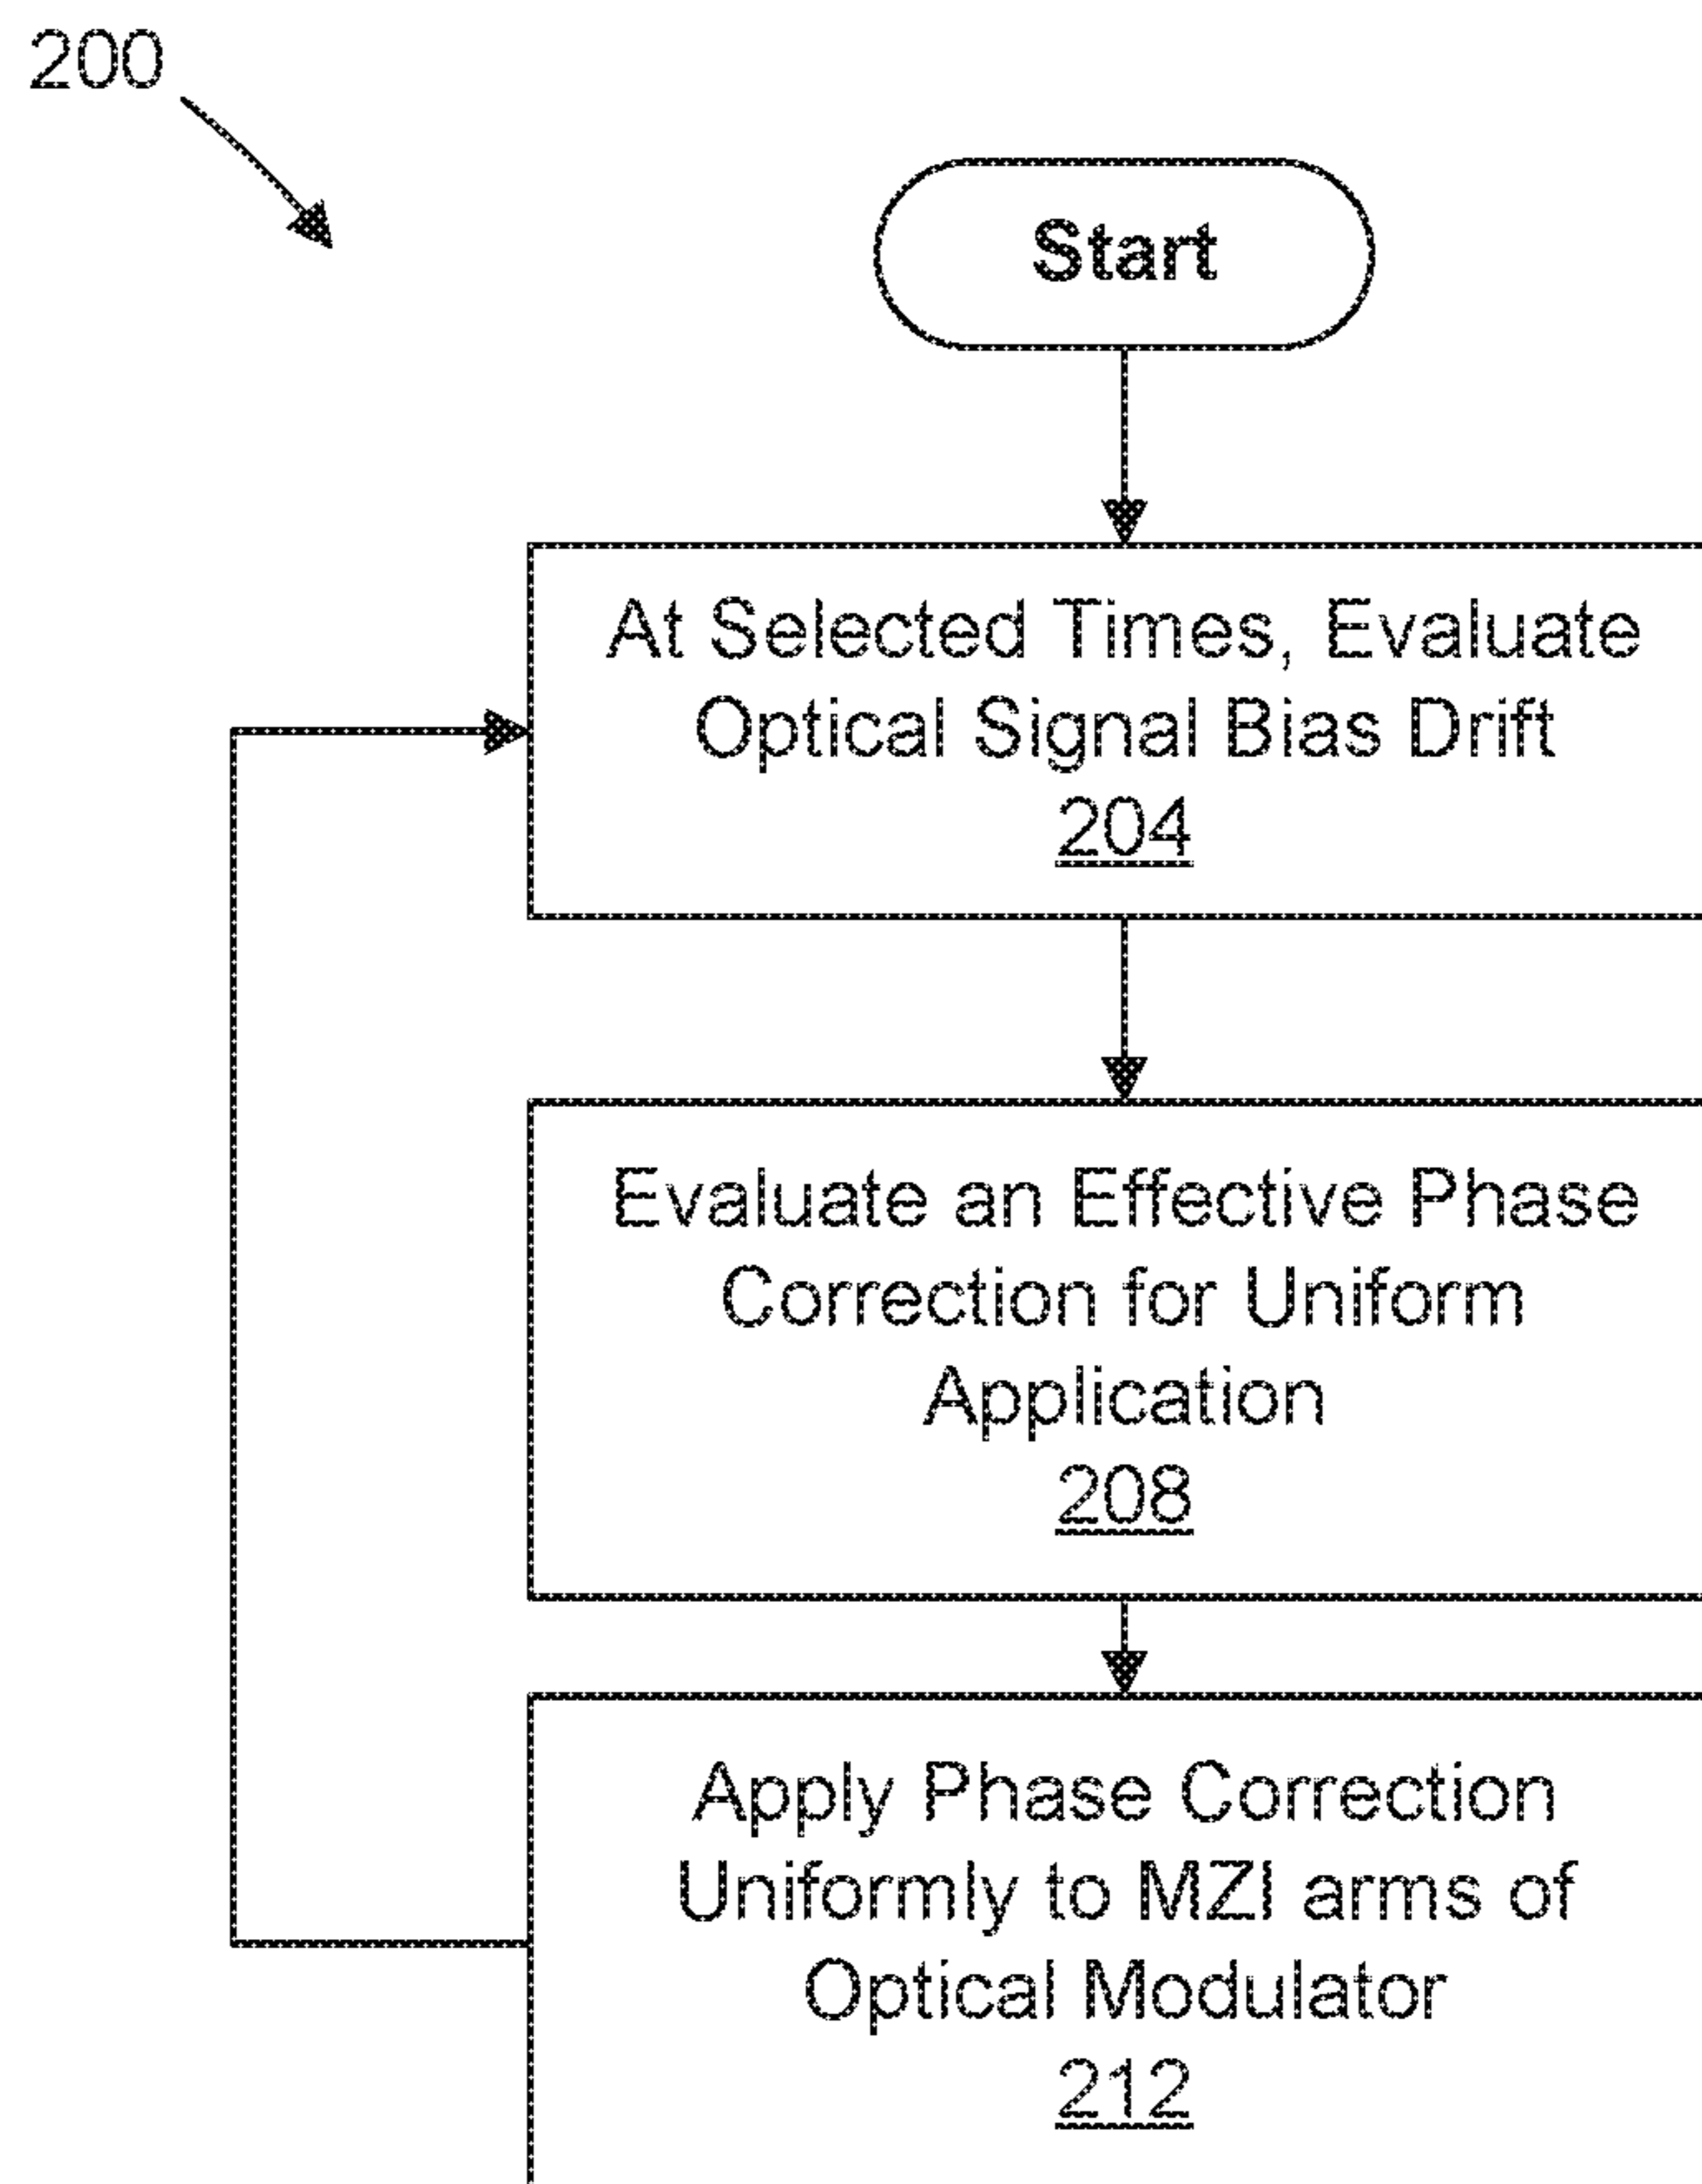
200

Start

At Selected Times, Evaluate Optical Signal Bias Drift
204

Evaluate an Effective Phase Correction for Uniform Application
208

Apply Phase Correction Uniformly to MZI arms of Optical Modulator
212